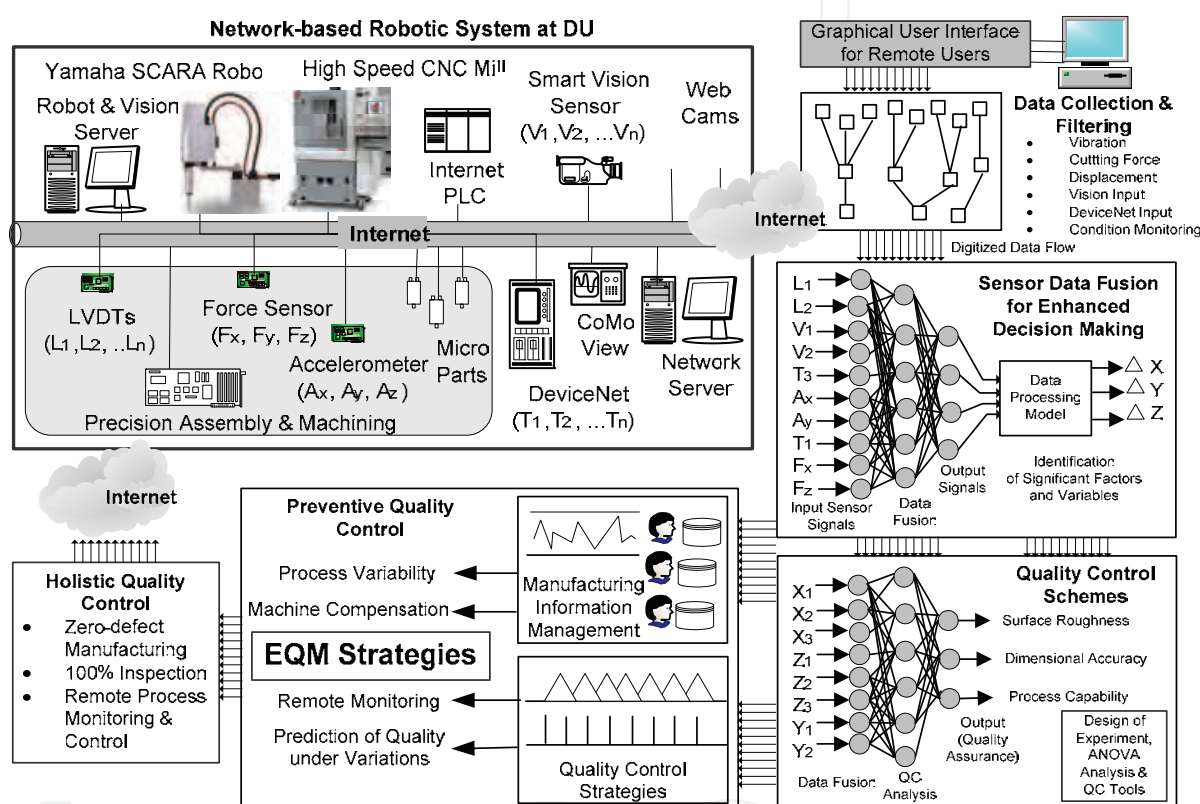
Network-based Robotic System at DU

Yamaha SCARA Robo

High Speed CNC Mill

Smart Vision Sensor ($V_1, V_2, \ldots V_n$)

Web Cams

Robot & Vision Server

Internet PLC

Internet

Internet

LVDTs ($L_1, L_2, \ldots L_n$)

Force Sensor ($F_x, F_y, F_z$)

Accelerometer ($A_x, A_y, A_z$)

Micro Parts

CoMo View

Network Server

DeviceNet ($T_1, T_2, \ldots T_n$)

Precision Assembly & Machining

Graphical User Interface for Remote Users

Data Collection & Filtering

- Vibration
- Cutting Force
- Displacement
- Vision Input
- DeviceNet Input
- Condition Monitoring

Digitized Data Flow

Sensor Data Fusion for Enhanced Decision Making

$L_1$ $L_2$ $V_1$ $V_2$ $T_3$ $A_x$ $A_y$ $T_1$ $F_x$ $F_z$

Data Processing Model

$\triangle X$ $\triangle Y$ $\triangle Z$

Output Signals

Identification of Significant Factors and Variables

Input Sensor Signals

Data Fusion

Internet

Holistic Quality Control

- Zero-defect Manufacturing
- 100% Inspection
- Remote Process Monitoring & Control

Preventive Quality Control

Process Variability

Machine Compensation

EQM Strategies

Remote Monitoring

Prediction of Quality under Variations

Manufacturing Information Management

Quality Control Strategies

Quality Control Schemes

$X_1$ $X_2$ $X_3$ $Z_1$ $Z_2$ $Z_3$ $Y_1$ $Y_2$

Surface Roughness

Dimensional Accuracy

Process Capability

Output (Quality Assurance)

Design of Experiment, ANOVA Analysis & QC Tools

Data Fusion

QC Analysis